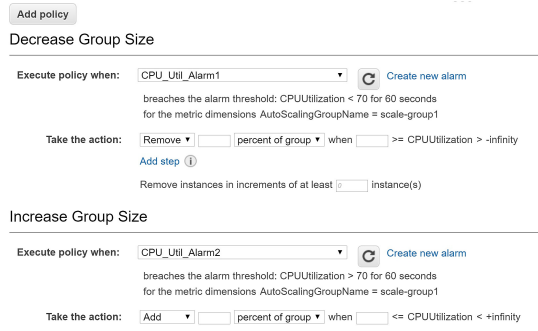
Add policy

Decrease Group Size

Execute policy when: CPU_Util_Alarm1 Create new alarm

breaches the alarm threshold: CPUUtilization < 70 for 60 seconds
for the metric dimensions AutoScalingGroupName = scale-group1

Take the action: Remove percent of group when >= CPUUtilization > -infinity

Add step

Remove instances in increments of at least 0 instance(s)

Increase Group Size

Execute policy when: CPU_Util_Alarm2 Create new alarm

breaches the alarm threshold: CPUUtilization > 70 for 60 seconds
for the metric dimensions AutoScalingGroupName = scale-group1

Take the action: Add percent of group when <= CPUUtilization < +infinity